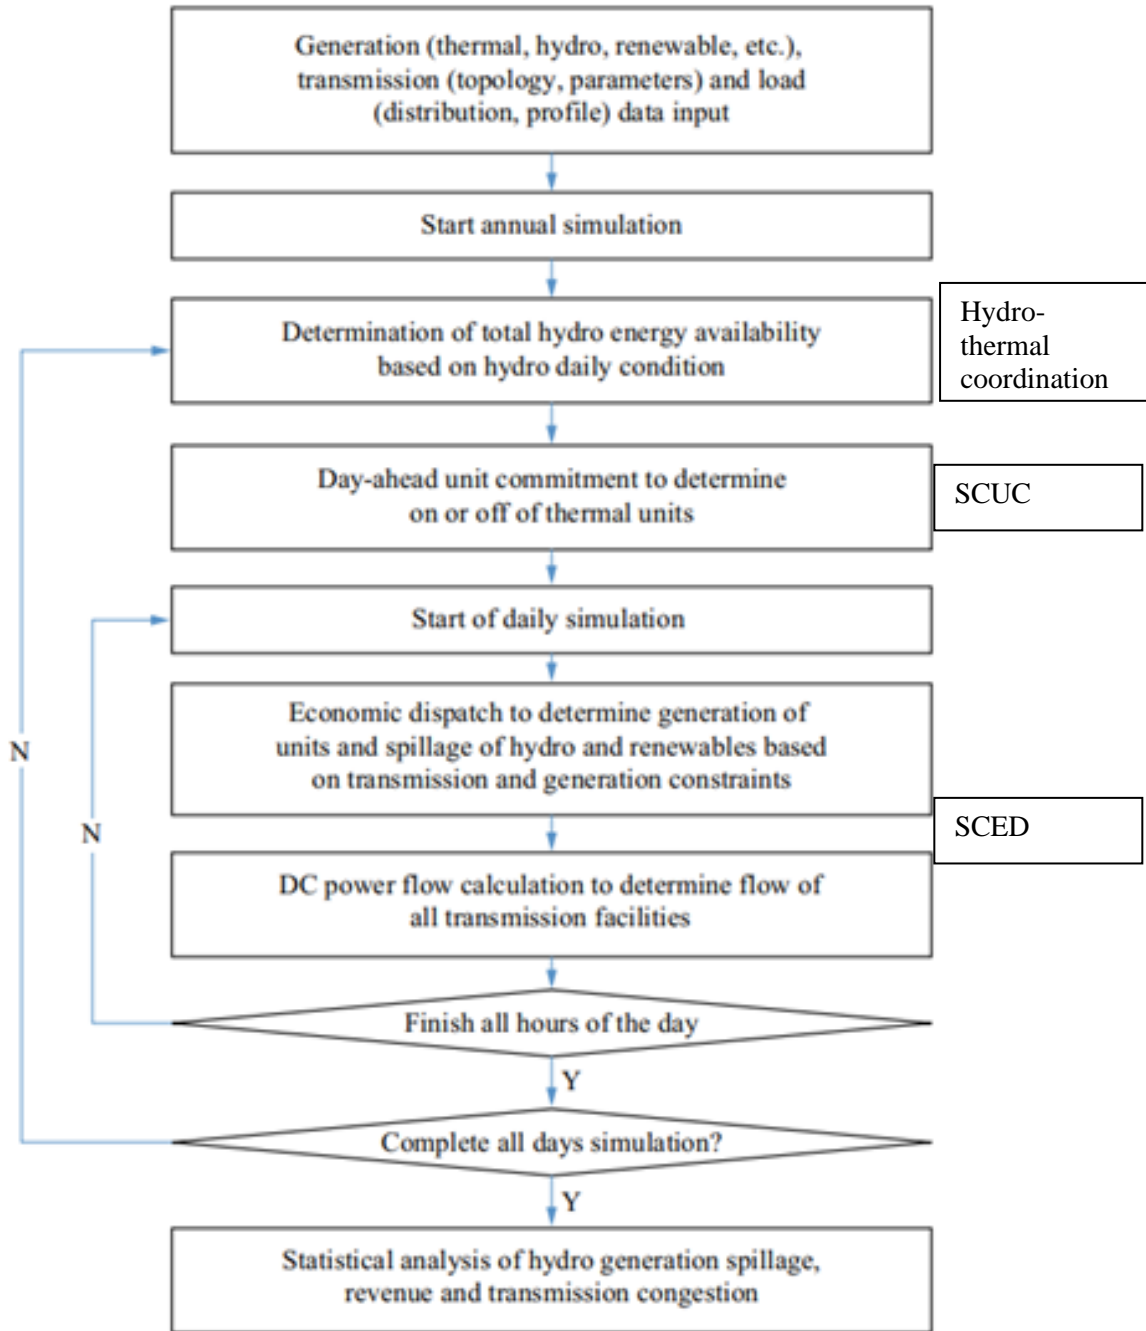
Generation (thermal, hydro, renewable, etc.), transmission (topology, parameters) and load (distribution, profile) data input

Start annual simulation

Determination of total hydro energy availability based on hydro daily condition

Hydro-thermal coordination

Day-ahead unit commitment to determine on or off of thermal units

SCUC

Start of daily simulation

Economic dispatch to determine generation of units and spillage of hydro and renewables based on transmission and generation constraints

SCED

N

N

DC power flow calculation to determine flow of all transmission facilities

Finish all hours of the day

Y

Complete all days simulation?

Y

Statistical analysis of hydro generation spillage, revenue and transmission congestion